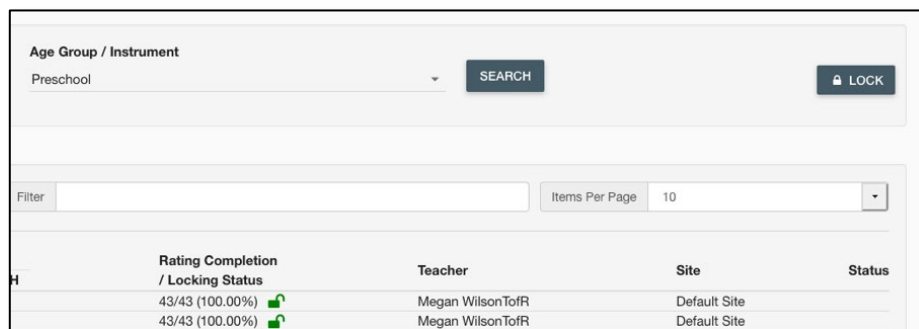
Age Group / Instrument

Preschool

SEARCH

LOCK

Filter

Items Per Page 10

| H | Rating Completion / Locking Status | Teacher | Site | Status |
|---|---|---|---|---|
| | 43/43 (100.00%) | Megan WilsonTofR | Default Site | |
| | 43/43 (100.00%) | Megan WilsonTofR | Default Site | |